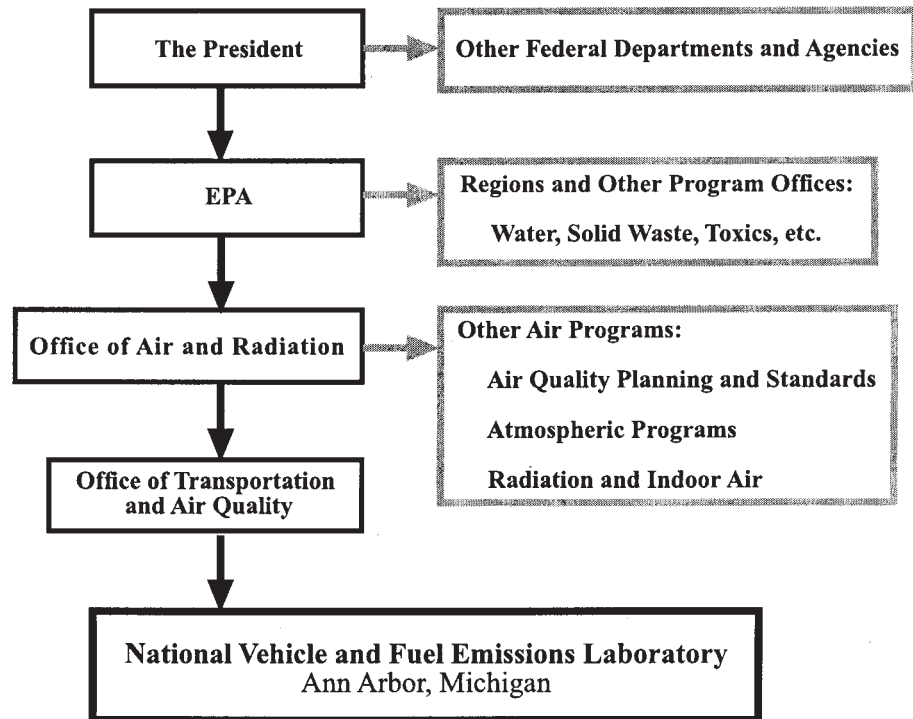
The President

Other Federal Departments and Agencies

EPA

Regions and Other Program Offices:

Water, Solid Waste, Toxics, etc.

Office of Air and Radiation

Other Air Programs:

Air Quality Planning and Standards

Atmospheric Programs

Radiation and Indoor Air

Office of Transportation and Air Quality

National Vehicle and Fuel Emissions Laboratory
Ann Arbor, Michigan